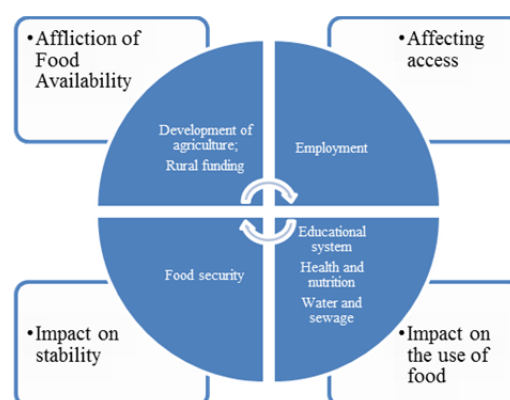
•Affliction of Food Availability

•Affecting access

Development of agriculture; Rural funding

Employment

Food security

Educational system
Health and nutrition
Water and sewage

•Impact on stability

•Impact on the use of food